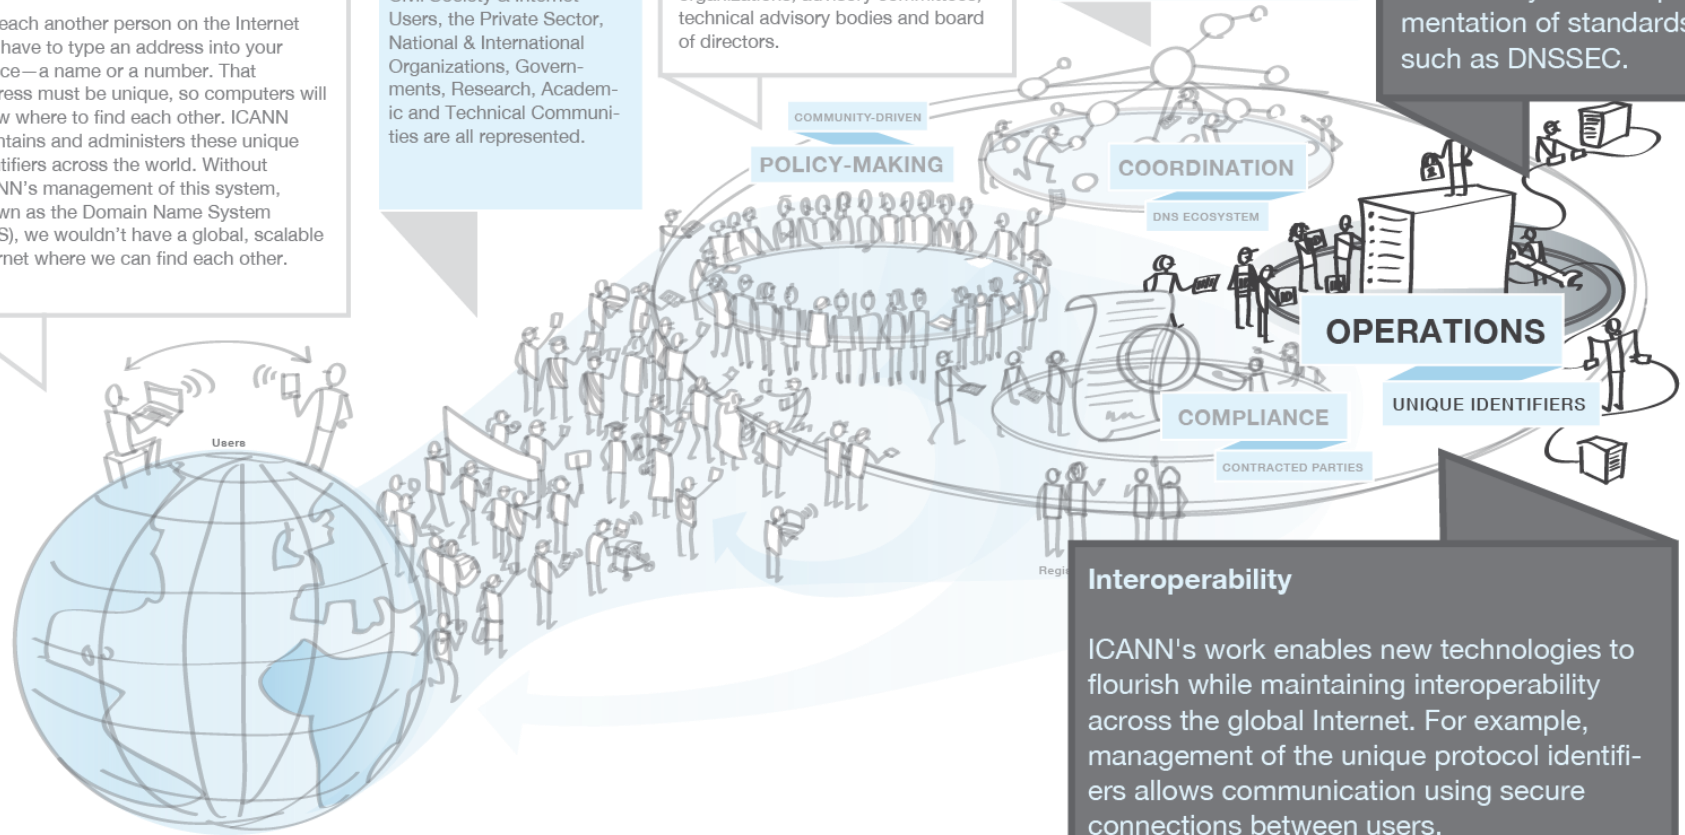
each another person on the Internet have to type an address into your ce—a name or a number. That ress must be unique, so computers will w where to find each other. ICANN ntains and administers these unique tifiers across the world. Without NN's management of this system, wn as the Domain Name System S), we wouldn't have a global, scalable rnet where we can find each other.

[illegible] Users, the Private Sector, National & International Organizations, Governments, Research, Academic and Technical Communities are all represented.

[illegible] technical advisory bodies and board of directors.

mentation of standards such as DNSSEC.

COMMUNITY-DRIVEN

POLICY-MAKING

COORDINATION

DNS ECOSYSTEM

OPERATIONS

UNIQUE IDENTIFIERS

COMPLIANCE

CONTRACTED PARTIES

Users

Regi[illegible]

Interoperability

ICANN's work enables new technologies to flourish while maintaining interoperability across the global Internet. For example, management of the unique protocol identifiers allows communication using secure connections between users.